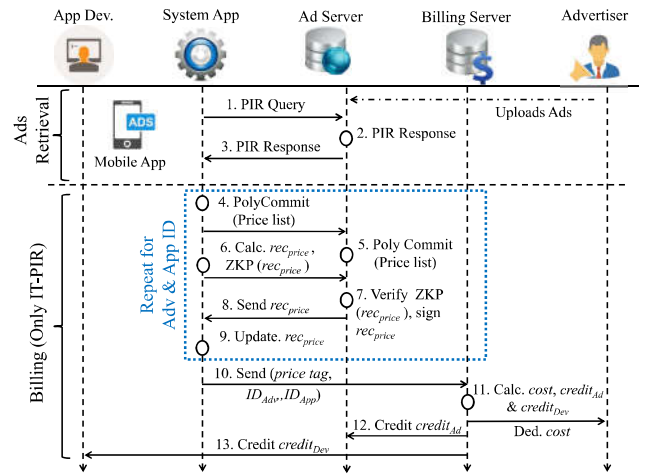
App Dev.

System App

Ad Server

Billing Server

Advertiser

Ads Retrieval

ADS

Mobile App

1. PIR Query

Uploads Ads

2. PIR Response

3. PIR Response

Billing (Only IT-PIR)

Repeat for Adv & App ID

4. PolyCommit (Price list)

5. Poly Commit (Price list)

6. Calc. $rec_{price}$, ZKP ($rec_{price}$)

7. Verify ZKP ($rec_{price}$), sign $rec_{price}$

8. Send $rec_{price}$

9. Update. $rec_{price}$

10. Send (*price tag*, $ID_{Adv}$,$ID_{App}$)

11. Calc. *cost*, $credit_{Ad}$ & $credit_{Dev}$

12. Credit $credit_{Ad}$

Ded. *cost*

13. Credit $credit_{Dev}$